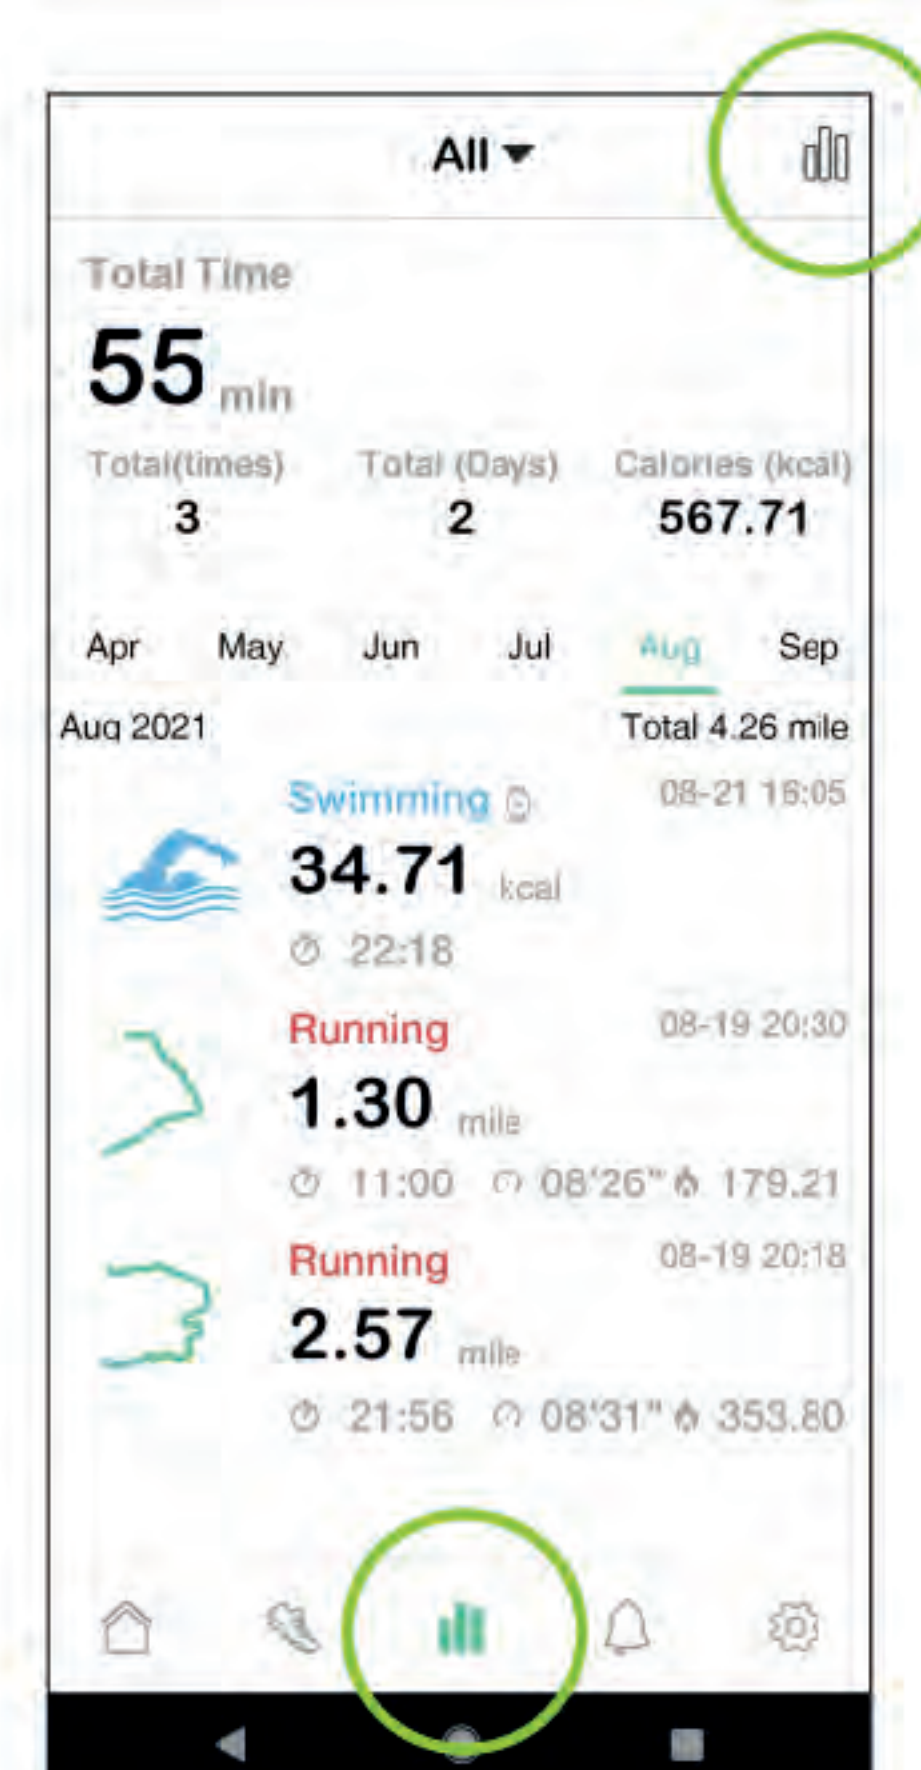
All

Total Time
55 min

Total(times)
3

Total (Days)
2

Calories (kcal)
567.71

Apr May Jun Jul Aug Sep

Aug 2021 Total 4.26 mile

Swimming
08-21 16:05
34.71 kcal
22:18

Running
08-19 20:30
1.30 mile
11:00 08'26" 179.21

Running
08-19 20:18
2.57 mile
21:56 08'31" 353.80